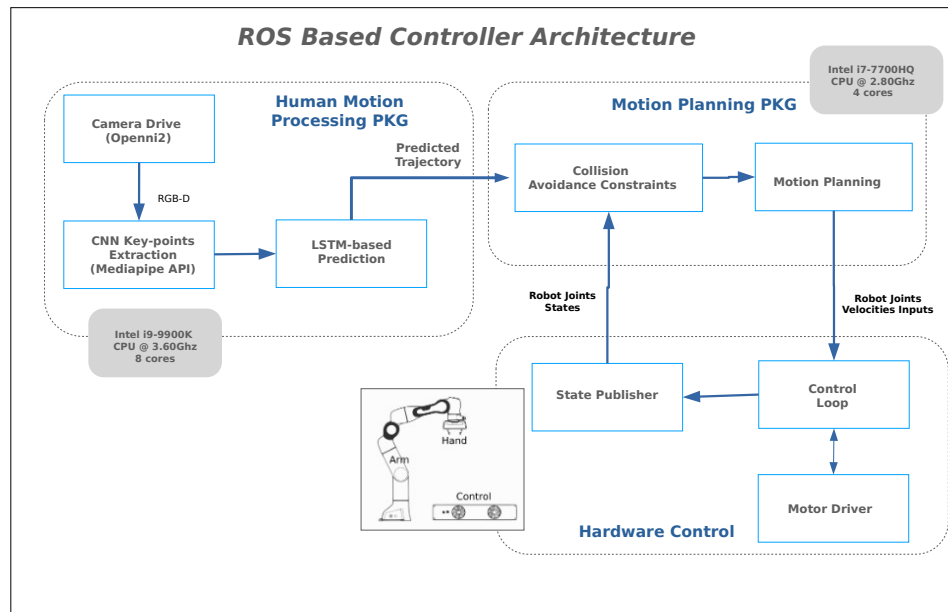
ROS Based Controller Architecture

Human Motion Processing PKG

Camera Drive (Openni2)

RGB-D

CNN Key-points Extraction (Mediapipe API)

LSTM-based Prediction

Predicted Trajectory

Intel i9-9900K CPU @ 3.60Ghz 8 cores

Intel i7-7700HQ CPU @ 2.80Ghz 4 cores

Motion Planning PKG

Collision Avoidance Constraints

Motion Planning

Robot Joints States

Robot Joints Velocities Inputs

State Publisher

Control Loop

Motor Driver

Hand

Arm

Control

Hardware Control